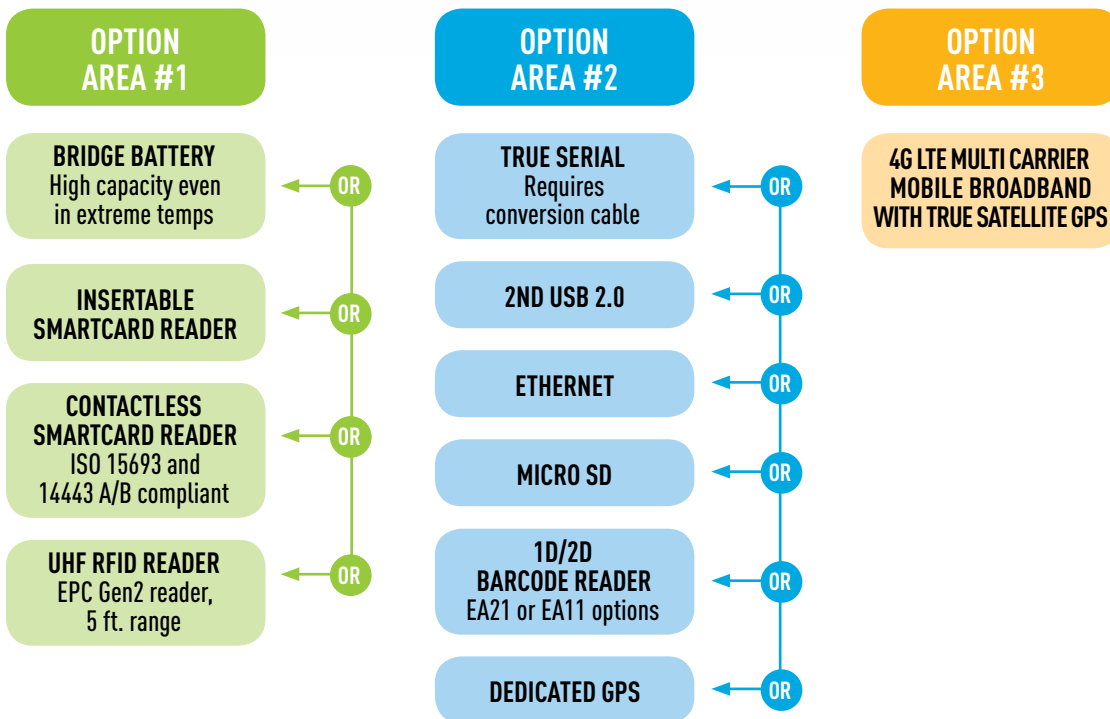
OPTION AREA #1

OPTION AREA #2

OPTION AREA #3

BRIDGE BATTERY
High capacity even in extreme temps

OR

INSERTABLE SMARTCARD READER

OR

CONTACTLESS SMARTCARD READER
ISO 15693 and 14443 A/B compliant

OR

UHF RFID READER
EPC Gen2 reader, 5 ft. range

OR

TRUE SERIAL
Requires conversion cable

OR

2ND USB 2.0

OR

ETHERNET

OR

MICRO SD

OR

1D/2D BARCODE READER
EA21 or EA11 options

OR

DEDICATED GPS

OR

4G LTE MULTI CARRIER MOBILE BROADBAND WITH TRUE SATELLITE GPS